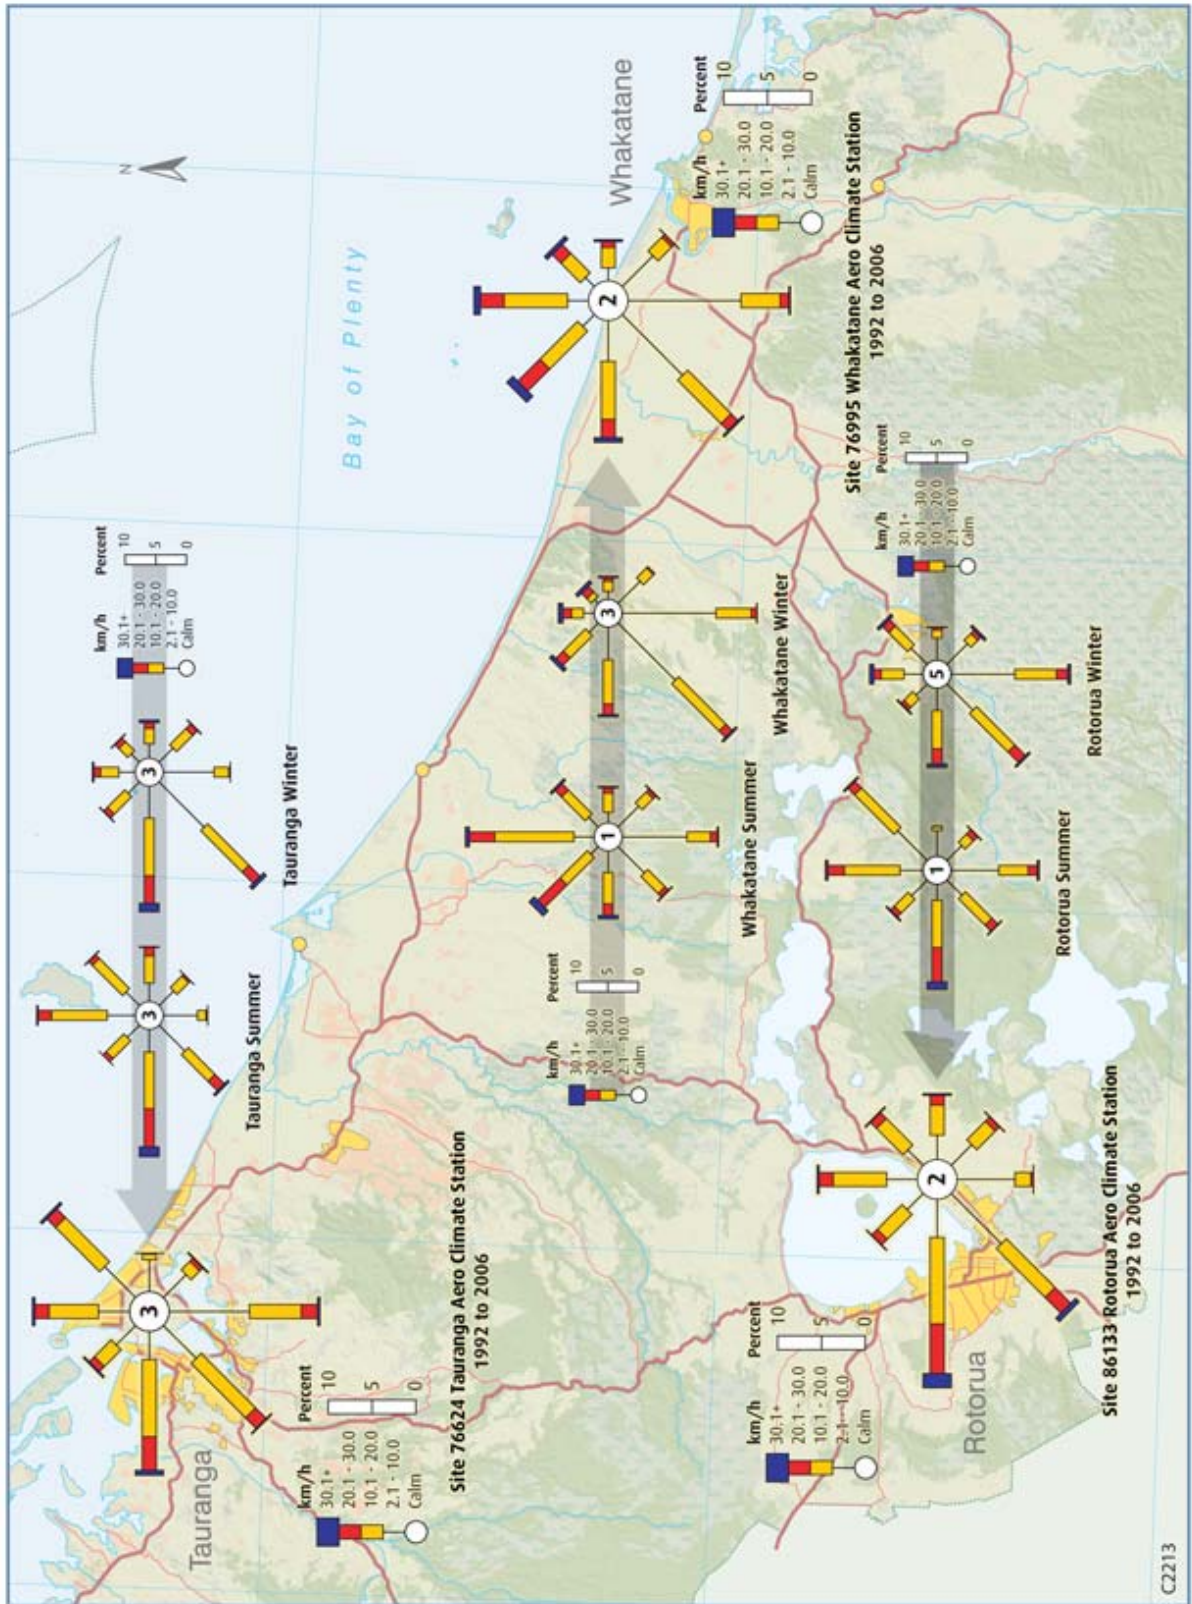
N

Bay of Plenty

Whakatane

km/h
30.1+
20.1 - 30.0
10.1 - 20.0
2.1 - 10.0
Calm

Percent
10
5
0

Site 76995 Whakatane Aero Climate Station
1992 to 2006

2

3

1

Whakatane Winter

Whakatane Summer

km/h
30.1+
20.1 - 30.0
10.1 - 20.0
2.1 - 10.0
Calm

Percent
10
5
0

5

1

Rotorua Winter

Rotorua Summer

km/h
30.1+
20.1 - 30.0
10.1 - 20.0
2.1 - 10.0
Calm

Percent
10
5
0

3

3

Tauranga Winter

Tauranga Summer

km/h
30.1+
20.1 - 30.0
10.1 - 20.0
2.1 - 10.0
Calm

Percent
10
5
0

Tauranga

3

km/h
30.1+
20.1 - 30.0
10.1 - 20.0
2.1 - 10.0
Calm

Percent
10
5
0

Site 76624 Tauranga Aero Climate Station
1992 to 2006

2

Rotorua

km/h
30.1+
20.1 - 30.0
10.1 - 20.0
2.1 - 10.0
Calm

Percent
10
5
0

Site 86133 Rotorua Aero Climate Station
1992 to 2006

C2213